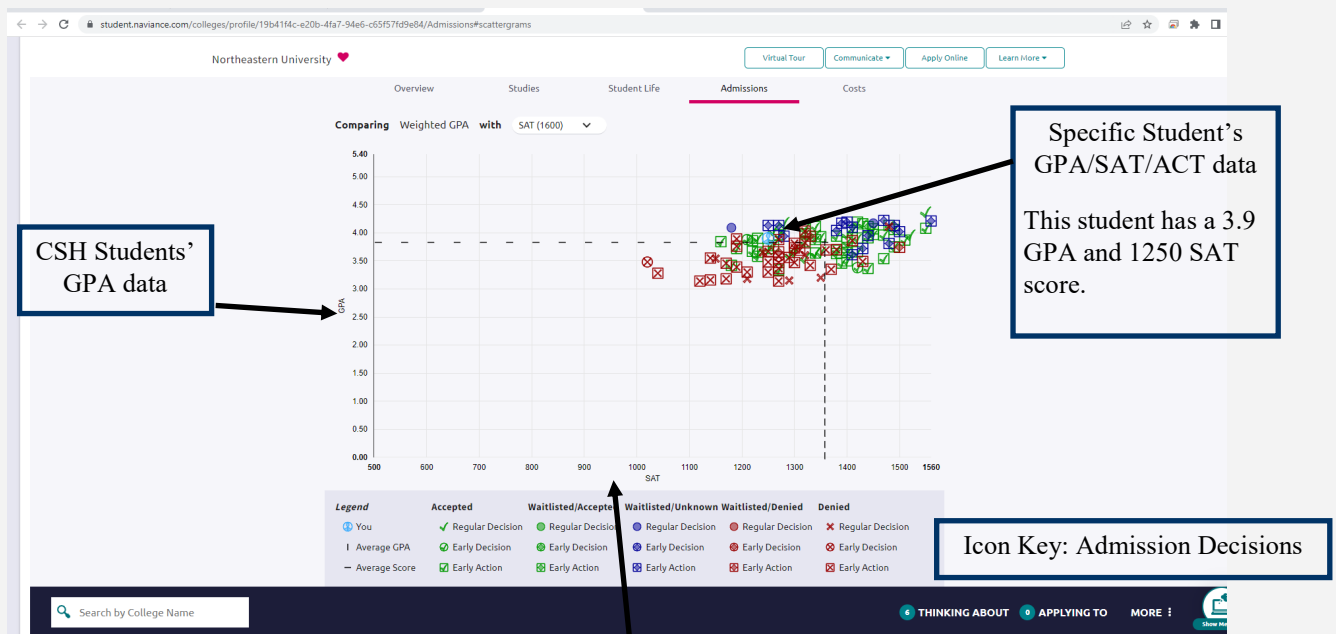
student.naviance.com/colleges/profile/19b41f4c-e20b-4fa7-94e6-c65f57fd9e84/Admissions#scattergrams

Northeastern University

Virtual Tour | Communicate | Apply Online | Learn More

Overview | Studies | Student Life | Admissions | Costs

Comparing Weighted GPA with SAT (1600)

Specific Student's GPA/SAT/ACT data

This student has a 3.9 GPA and 1250 SAT score.

CSH Students' GPA data

GPA

5.40
5.00
4.50
4.00
3.50
3.00
2.50
2.00
1.50
1.00
0.50
0.00

500 600 700 800 900 1000 1100 1200 1300 1400 1500 1560

SAT

Legend
You
Average GPA
Average Score

Accepted
Regular Decision
Early Decision
Early Action

Waitlisted/Accepted
Regular Decision
Early Decision
Early Action

Waitlisted/Unknown
Regular Decision
Early Decision
Early Action

Waitlisted/Denied
Regular Decision
Early Decision
Early Action

Denied
Regular Decision
Early Decision
Early Action

Icon Key: Admission Decisions

Search by College Name

6 THINKING ABOUT 0 APPLYING TO MORE

Show Me